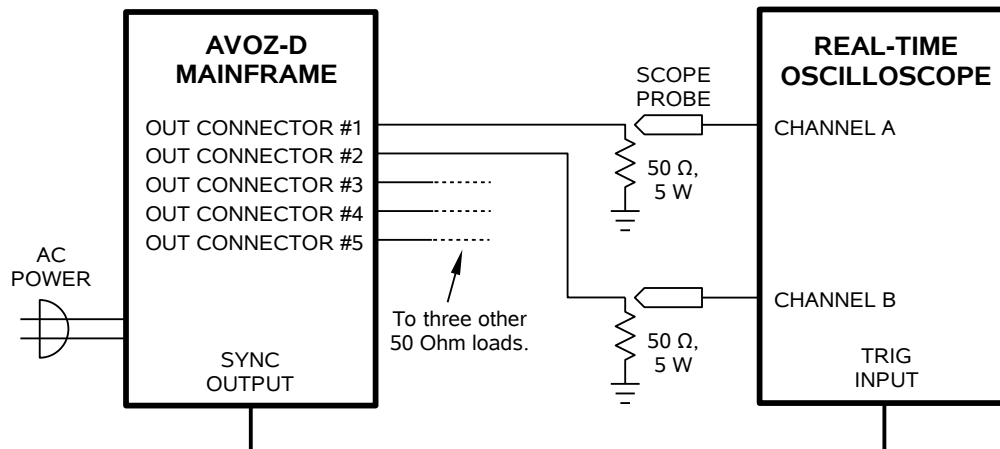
AVOZ-D MAINFRAME

OUT CONNECTOR #1
OUT CONNECTOR #2
OUT CONNECTOR #3
OUT CONNECTOR #4
OUT CONNECTOR #5

AC POWER

SYNC OUTPUT

SCOPE PROBE

50 Ω, 5 W

50 Ω, 5 W

To three other 50 Ohm loads.

REAL-TIME OSCILLOSCOPE

CHANNEL A

CHANNEL B

TRIG INPUT